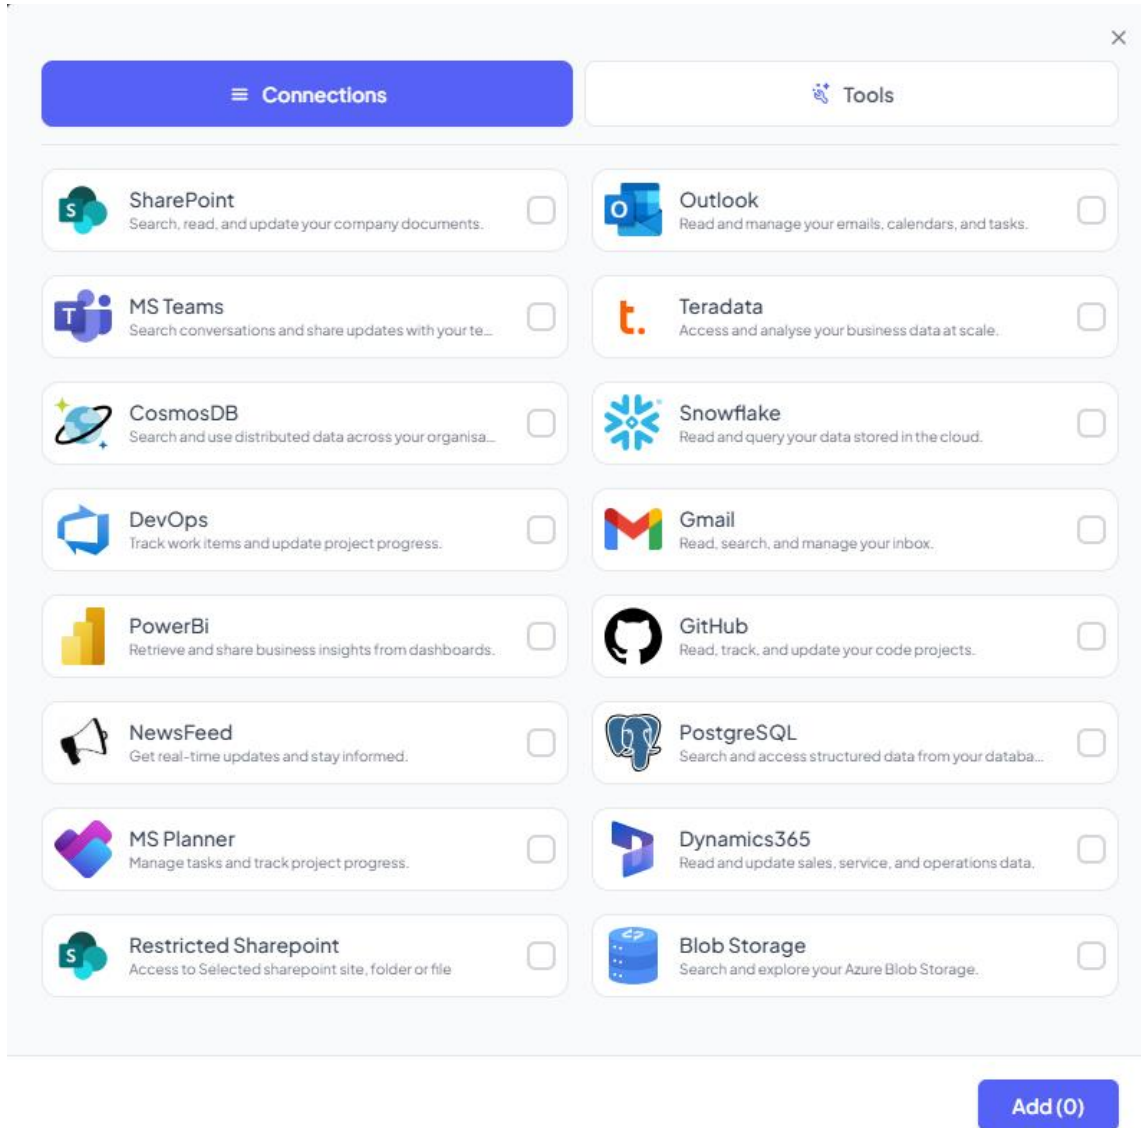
×

Connections

Tools

SharePoint
Search, read, and update your company documents.

Outlook
Read and manage your emails, calendars, and tasks.

MS Teams
Search conversations and share updates with your te...

Teradata
Access and analyse your business data at scale.

CosmosDB
Search and use distributed data across your organisa...

Snowflake
Read and query your data stored in the cloud.

DevOps
Track work items and update project progress.

Gmail
Read, search, and manage your inbox.

PowerBi
Retrieve and share business insights from dashboards.

GitHub
Read, track, and update your code projects.

NewsFeed
Get real-time updates and stay informed.

PostgreSQL
Search and access structured data from your databa...

MS Planner
Manage tasks and track project progress.

Dynamics365
Read and update sales, service, and operations data.

Restricted Sharepoint
Access to Selected sharepoint site, folder or file

Blob Storage
Search and explore your Azure Blob Storage.

Add (0)